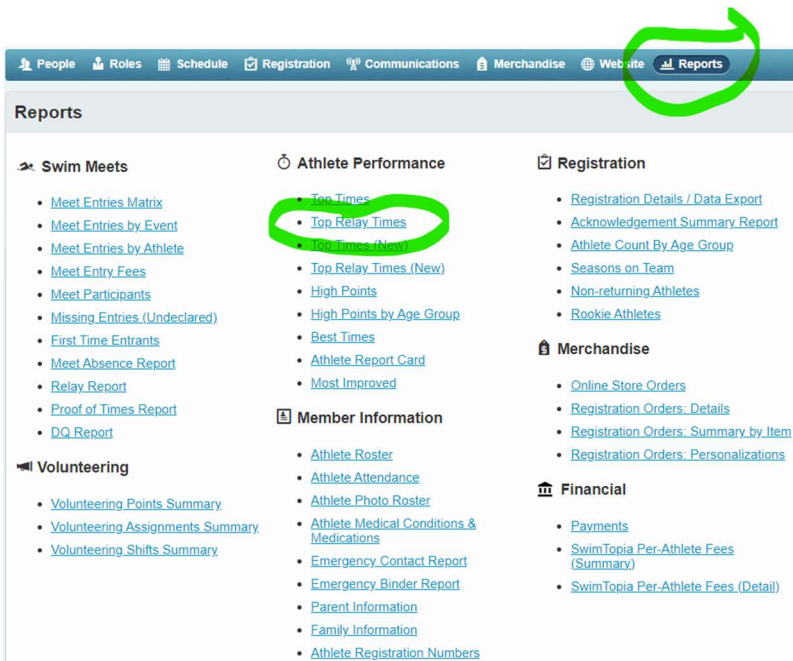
People Roles Schedule Registration Communications Merchandise Website Reports

Reports

Swim Meets

- Meet Entries Matrix
- Meet Entries by Event
- Meet Entries by Athlete
- Meet Entry Fees
- Meet Participants
- Missing Entries (Undeclared)
- First Time Entrants
- Meet Absence Report
- Relay Report
- Proof of Times Report
- DQ Report

Volunteering

- Volunteering Points Summary
- Volunteering Assignments Summary
- Volunteering Shifts Summary

Athlete Performance

- Top Times
- Top Relay Times
- Top Times (New)
- Top Relay Times (New)
- High Points
- High Points by Age Group
- Best Times
- Athlete Report Card
- Most Improved

Member Information

- Athlete Roster
- Athlete Attendance
- Athlete Photo Roster
- Athlete Medical Conditions & Medications
- Emergency Contact Report
- Emergency Binder Report
- Parent Information
- Family Information
- Athlete Registration Numbers

Registration

- Registration Details / Data Export
- Acknowledgement Summary Report
- Athlete Count By Age Group
- Seasons on Team
- Non-returning Athletes
- Rookie Athletes

Merchandise

- Online Store Orders
- Registration Orders: Details
- Registration Orders: Summary by Item
- Registration Orders: Personalizations

Financial

- Payments
- SwimTopia Per-Athlete Fees (Summary)
- SwimTopia Per-Athlete Fees (Detail)